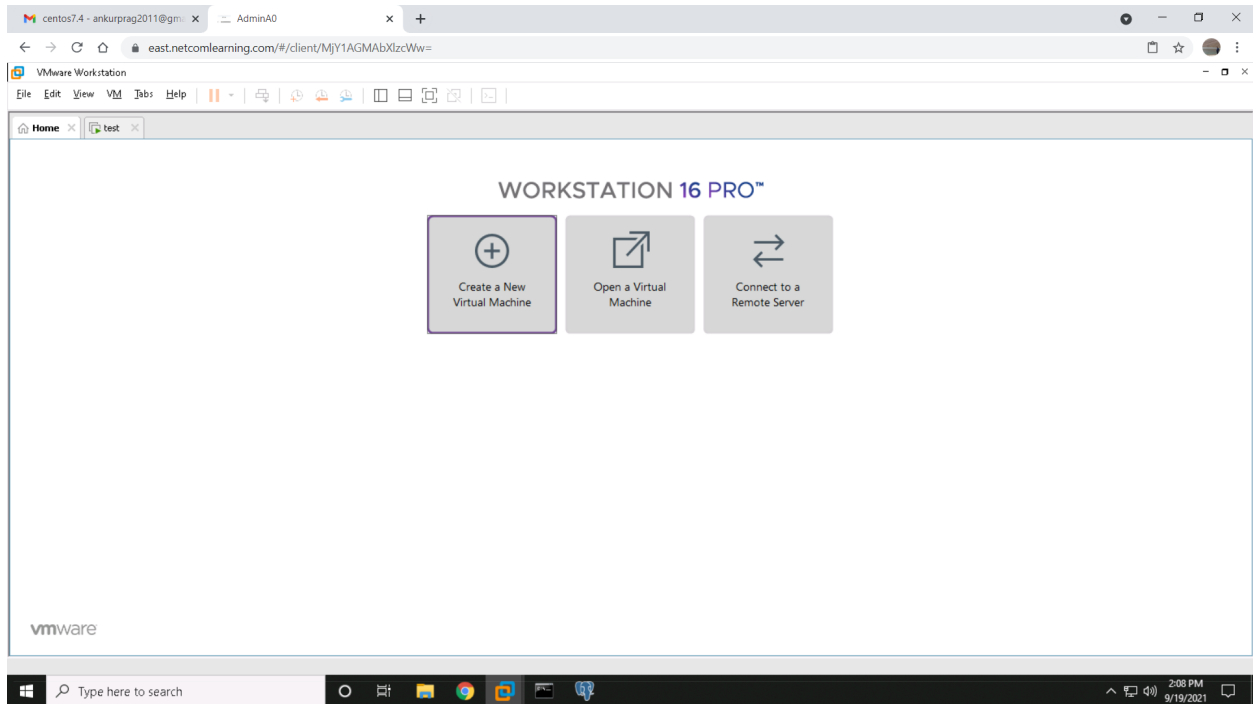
centos7.4 - ankurprag2011@gm ×
AdminA0 ×
east.netcomlearning.com/#/client/MjY1AGMAbXlzcWw=

VMware Workstation
File Edit View VM Tabs Help

Home × test ×

WORKSTATION 16 PRO™

Create a New Virtual Machine

Open a Virtual Machine

Connect to a Remote Server

vmware

Type here to search

2:08 PM
9/19/2021